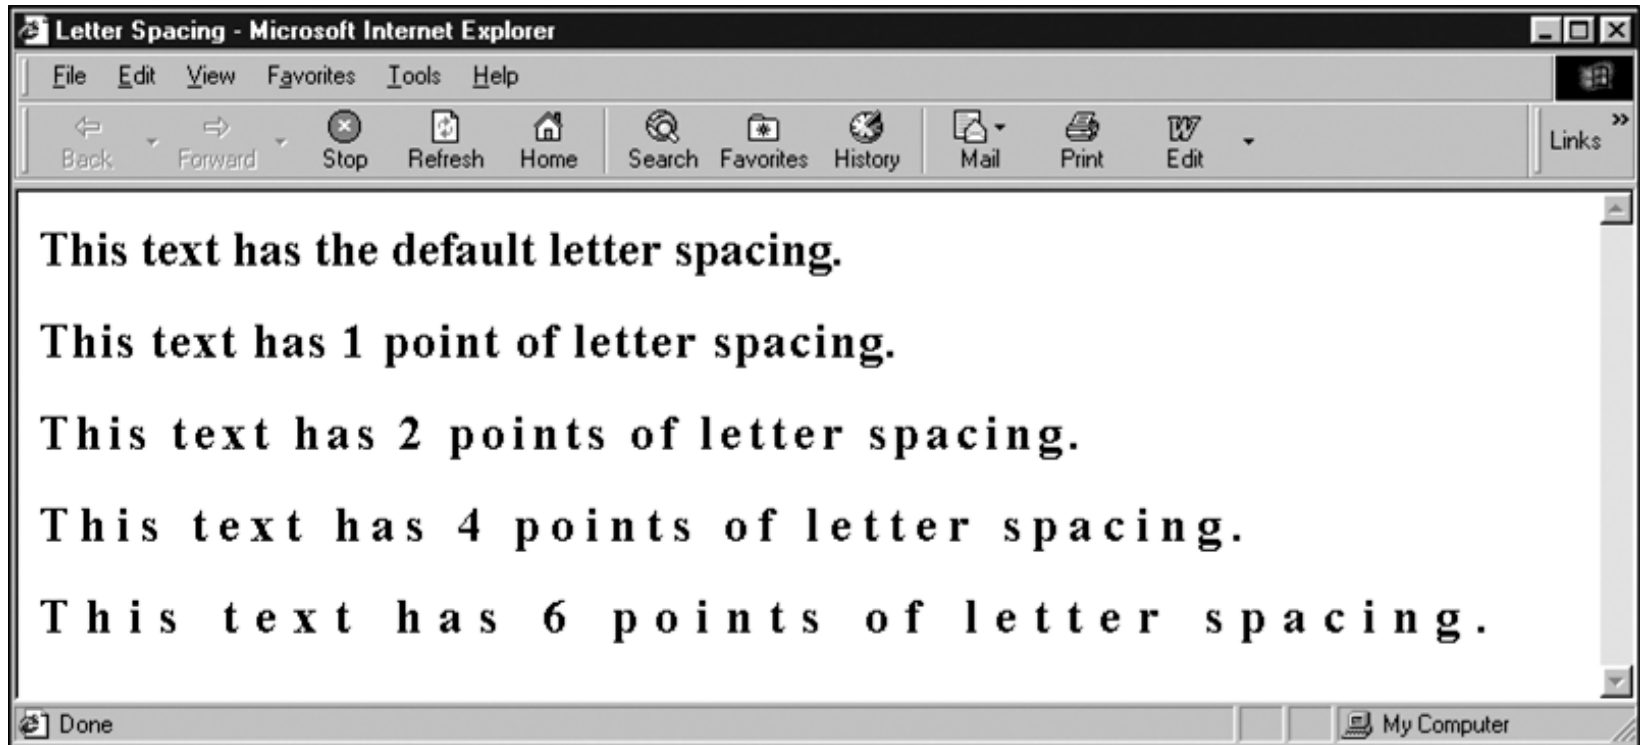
Letter Spacing - Microsoft Internet Explorer

File Edit View Favorites Tools Help

Back Forward Stop Refresh Home Search Favorites History Mail Print Edit Links

This text has the default letter spacing.

This text has 1 point of letter spacing.

This text has 2 points of letter spacing.

This text has 4 points of letter spacing.

This text has 6 points of letter spacing.

Done

My Computer